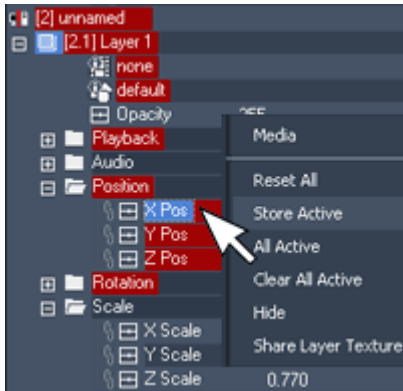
[2] unnamed
[2.1] Layer 1
none
default
Opacity 255
Playback
Audio
Position
X Pos
Y Pos
Z Pos
Rotation
Scale
X Scale
Y Scale
Z Scale 0.770

Media
Reset All
Store Active
All Active
Clear All Active
Hide
Share Layer Texture